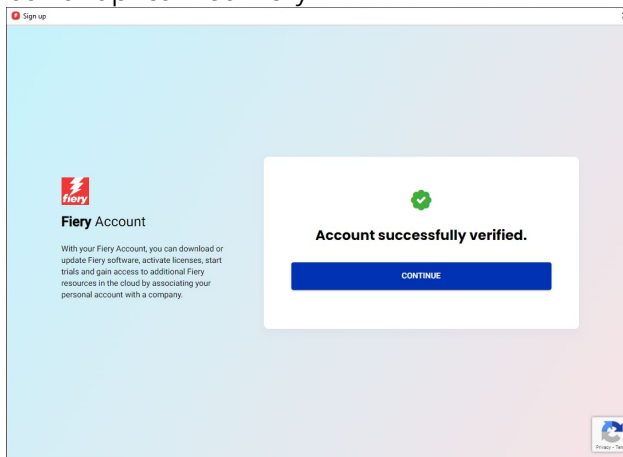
Sign up

fiery

**Fiery** Account

With your Fiery Account, you can download or update Fiery software, activate licenses, start trials and gain access to additional Fiery resources in the cloud by associating your personal account with a company.

Account successfully verified.

CONTINUE

Privacy - Ter